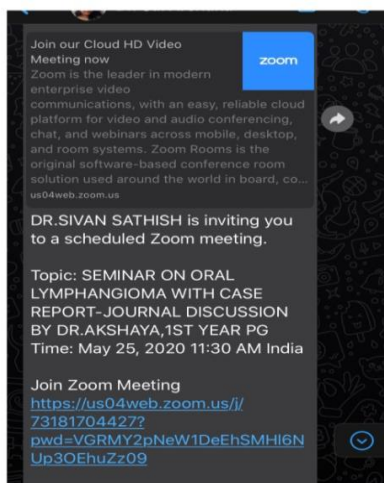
Join our Cloud HD Video Meeting now
Zoom is the leader in modern enterprise video communications, with an easy, reliable cloud platform for video and audio conferencing, chat, and webinars across mobile, desktop, and room systems. Zoom Rooms is the original software-based conference room solution used around the world in board, co...
us04web.zoom.us

zoom

DR.SIVAN SATHISH is inviting you to a scheduled Zoom meeting.

Topic: SEMINAR ON ORAL LYMPHANGIOMA WITH CASE REPORT-JOURNAL DISCUSSION BY DR.AKSHAYA,1ST YEAR PG
Time: May 25, 2020 11:30 AM India

Join Zoom Meeting
https://us04web.zoom.us/j/73181704427?pwd=VGRMY2pNeW1DeEhSMHI6NUp3OEhuZz09